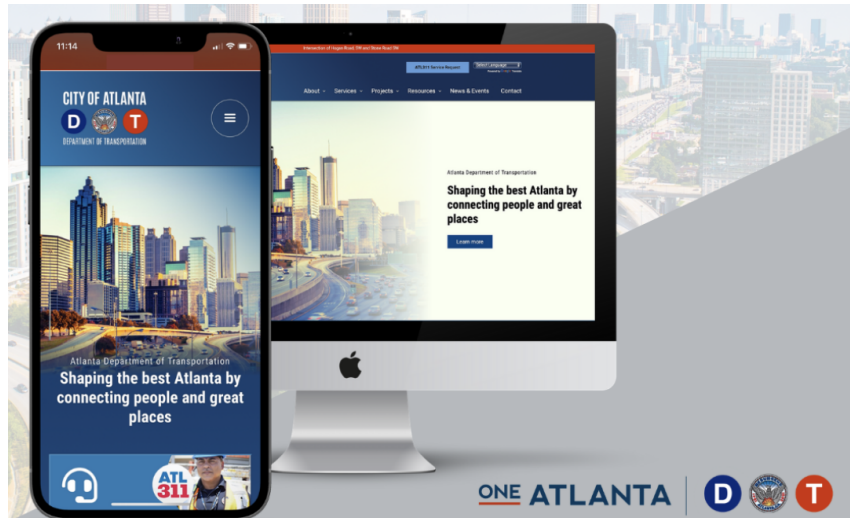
11:14

CITY OF ATLANTA
D T
DEPARTMENT OF TRANSPORTATION

Atlanta Department of Transportation
Shaping the best Atlanta by connecting people and great places

ATL 311

Intersection of Hogan Road SW and Stone Road SW

ATL311 Service Request
Select Language

About Services Projects Resources News & Events Contact

Atlanta Department of Transportation
Shaping the best Atlanta by connecting people and great places
Learn more

ONE ATLANTA
D T